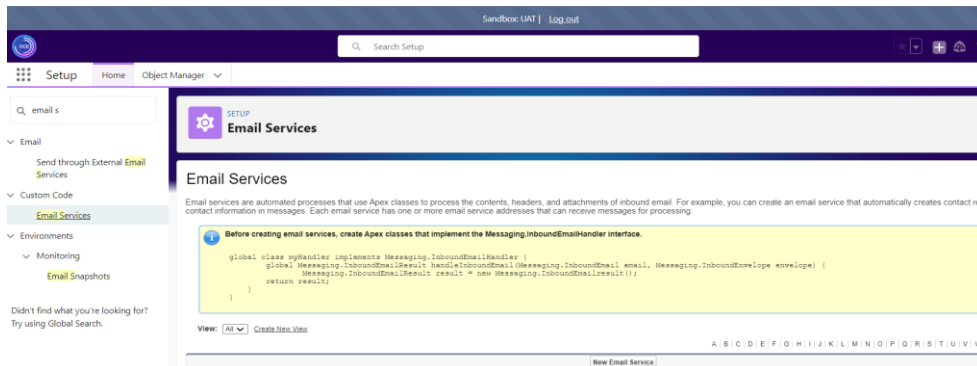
Sandbox: UAT | Log out

Search Setup

Setup Home Object Manager

email s

Email

Send through External Email Services

Custom Code

Email Services

Environments

Monitoring

Email Snapshots

Didn't find what you're looking for? Try using Global Search.

SETUP
Email Services

Email Services

Email services are automated processes that use Apex classes to process the contents, headers, and attachments of inbound email. For example, you can create an email service that automatically creates contact r contact information in messages. Each email service has one or more email service addresses that can receive messages for processing.

Before creating email services, create Apex classes that implement the Messaging.InboundEmailHandler interface.

global class myHandler implements Messaging.InboundEmailHandler {
global Messaging.InboundEmailResult handleInboundEmail(Messaging.InboundEmail email, Messaging.InboundEnvelope envelope) {
Messaging.InboundEmailResult result = new Messaging.InboundEmailresult();
return result;
}
}

View: All Create New View

A | B | C | D | E | F | G | H | I | J | K | L | M | N | O | P | Q | R | S | T | U | V

New Email Service